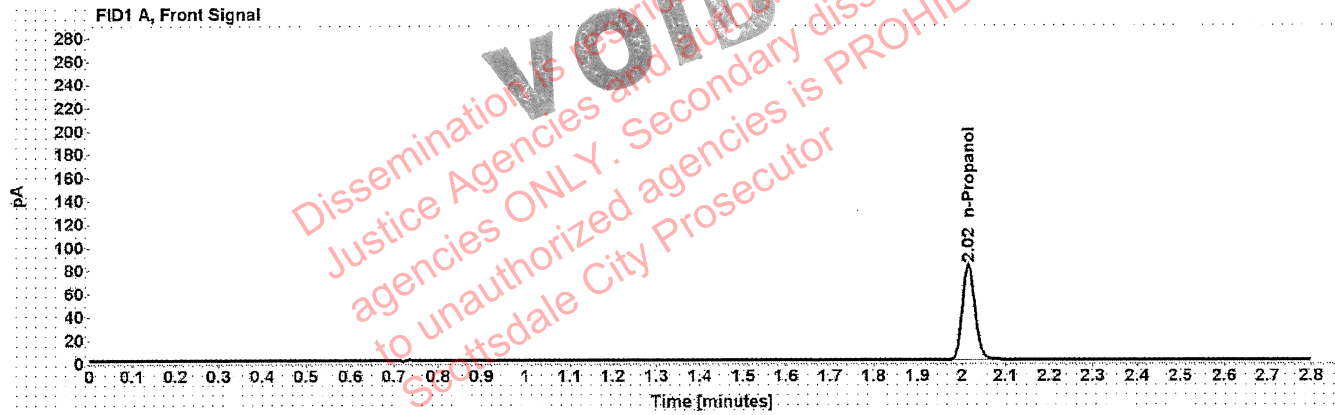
FID1 A, Front Signal

pA

280
260
240
220
200
180
160
140
120
100
80
60
40
20
0

2.02 n-Propanol

0 0.1 0.2 0.3 0.4 0.5 0.6 0.7 0.8 0.9 1 1.1 1.2 1.3 1.4 1.5 1.6 1.7 1.8 1.9 2 2.1 2.2 2.3 2.4 2.5 2.6 2.7 2.8

Time [minutes]

VOID

Dissemination is restri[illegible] Justice Agencies and autho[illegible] agencies ONLY. Secondary diss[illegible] to unauthorized agencies is PROHIB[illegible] Scottsdale City Prosecutor